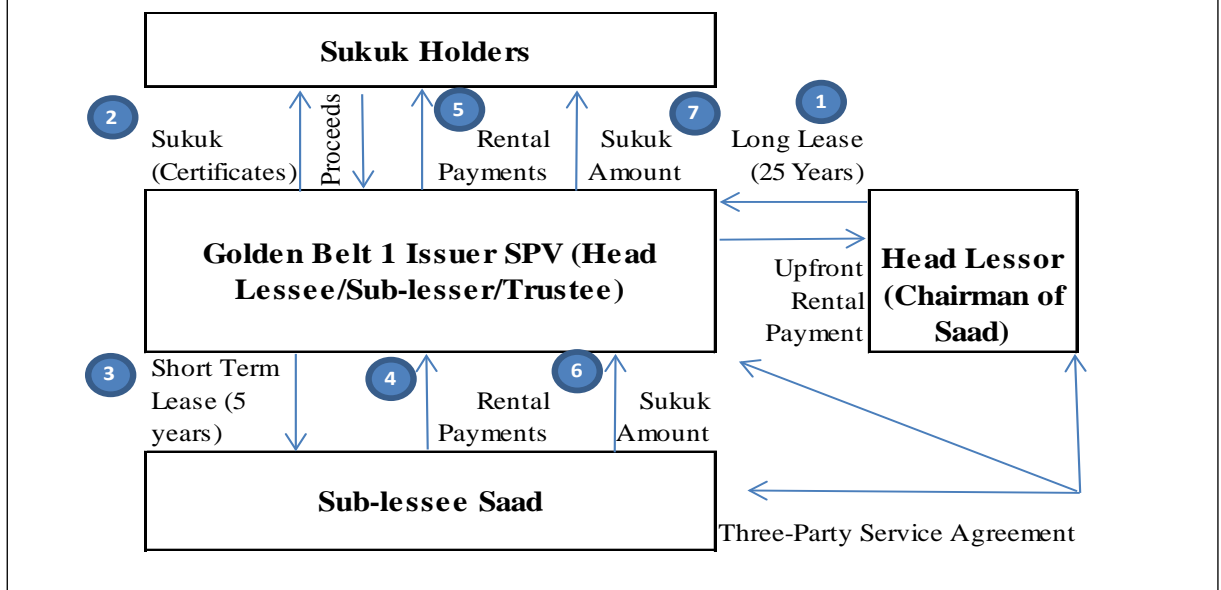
Sukuk Holders

2 Sukuk (Certificates)

Proceeds

5 Rental Payments

7 Sukuk Amount

1 Long Lease (25 Years)

Golden Belt 1 Issuer SPV (Head Lessee/Sub-lesser/Trustee)

Upfront Rental Payment

Head Lessor (Chairman of Saad)

3 Short Term Lease (5 years)

4 Rental Payments

6 Sukuk Amount

Sub-lessee Saad

Three-Party Service Agreement